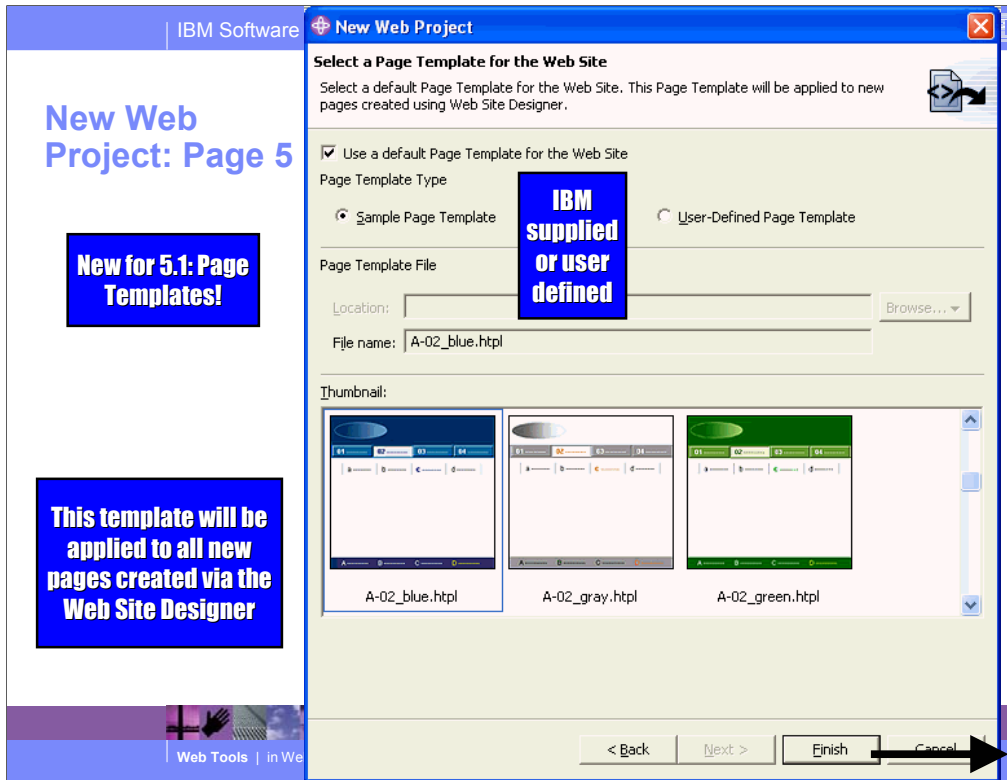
IBM Software

New Web Project: Page 5

New for 5.1: Page Templates!

This template will be applied to all new pages created via the Web Site Designer

Web Tools | in We

New Web Project

Select a Page Template for the Web Site

Select a default Page Template for the Web Site. This Page Template will be applied to new pages created using Web Site Designer.

Use a default Page Template for the Web Site

Page Template Type

Sample Page Template

IBM supplied or user defined

User-Defined Page Template

Page Template File

Location:

Browse...

File name: A-02_blue.htpl

Thumbnail:

A-02_blue.htpl

A-02_gray.htpl

A-02_green.htpl

< Back

Next >

Finish

Cancel